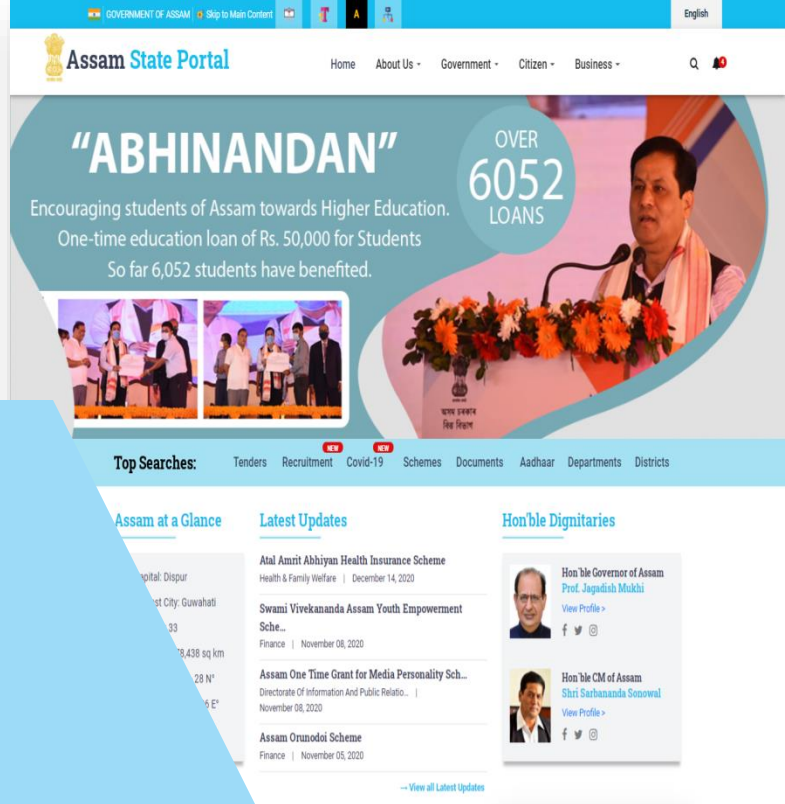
GOVERNMENT OF ASSAM | Skip to Main Content

English

Assam State Portal

Home About Us Government Citizen Business

"ABHINANDAN"

OVER 6052 LOANS

Encouraging students of Assam towards Higher Education. One-time education loan of Rs. 50,000 for Students So far 6,052 students have benefited.

অসম চৰকাৰ
বিত্ত বিভাগ

Top Searches: Tenders Recruitment NEW Covid-19 NEW Schemes Documents Aadhaar Departments Districts

Assam at a Glance

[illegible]pital: Dispur
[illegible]st City: Guwahati
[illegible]33
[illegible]8,438 sq km
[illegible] 28 N°
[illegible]6 E°

Latest Updates

Atal Amrit Abhiyan Health Insurance Scheme
Health & Family Welfare | December 14, 2020

Swami Vivekananda Assam Youth Empowerment Sche...
Finance | November 08, 2020

Assam One Time Grant for Media Personality Sch...
Directorate Of Information And Public Relatio... | November 08, 2020

Assam Orunodoi Scheme
Finance | November 05, 2020

→ View all Latest Updates

Hon'ble Dignitaries

Hon'ble Governor of Assam
Prof. Jagadish Mukhi
View Profile >

Hon'ble CM of Assam
Shri Sarbananda Sonowal
View Profile >